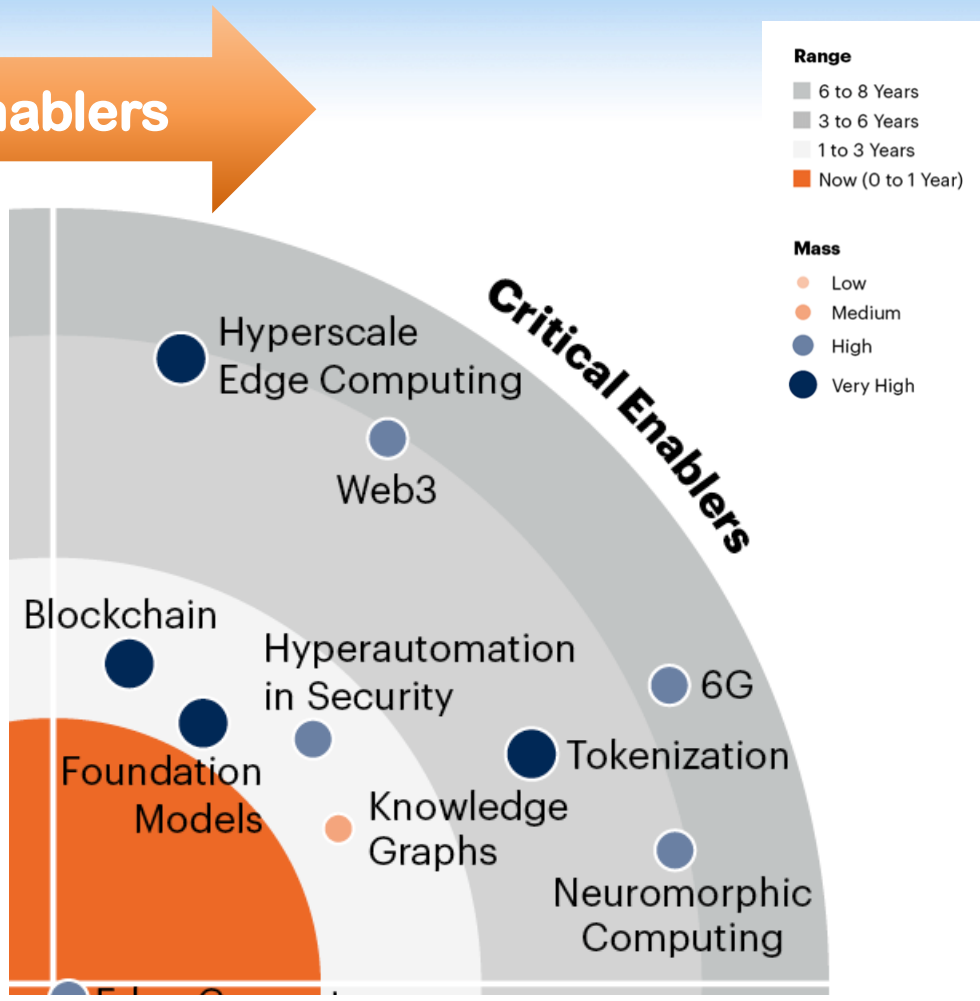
nablers

Range
6 to 8 Years
3 to 6 Years
1 to 3 Years
Now (0 to 1 Year)

Mass
Low
Medium
High
Very High

Critical Enablers

Hyperscale Edge Computing

Web3

Blockchain

Hyperautomation in Security

6G

Tokenization

Foundation Models

Knowledge Graphs

Neuromorphic Computing

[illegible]